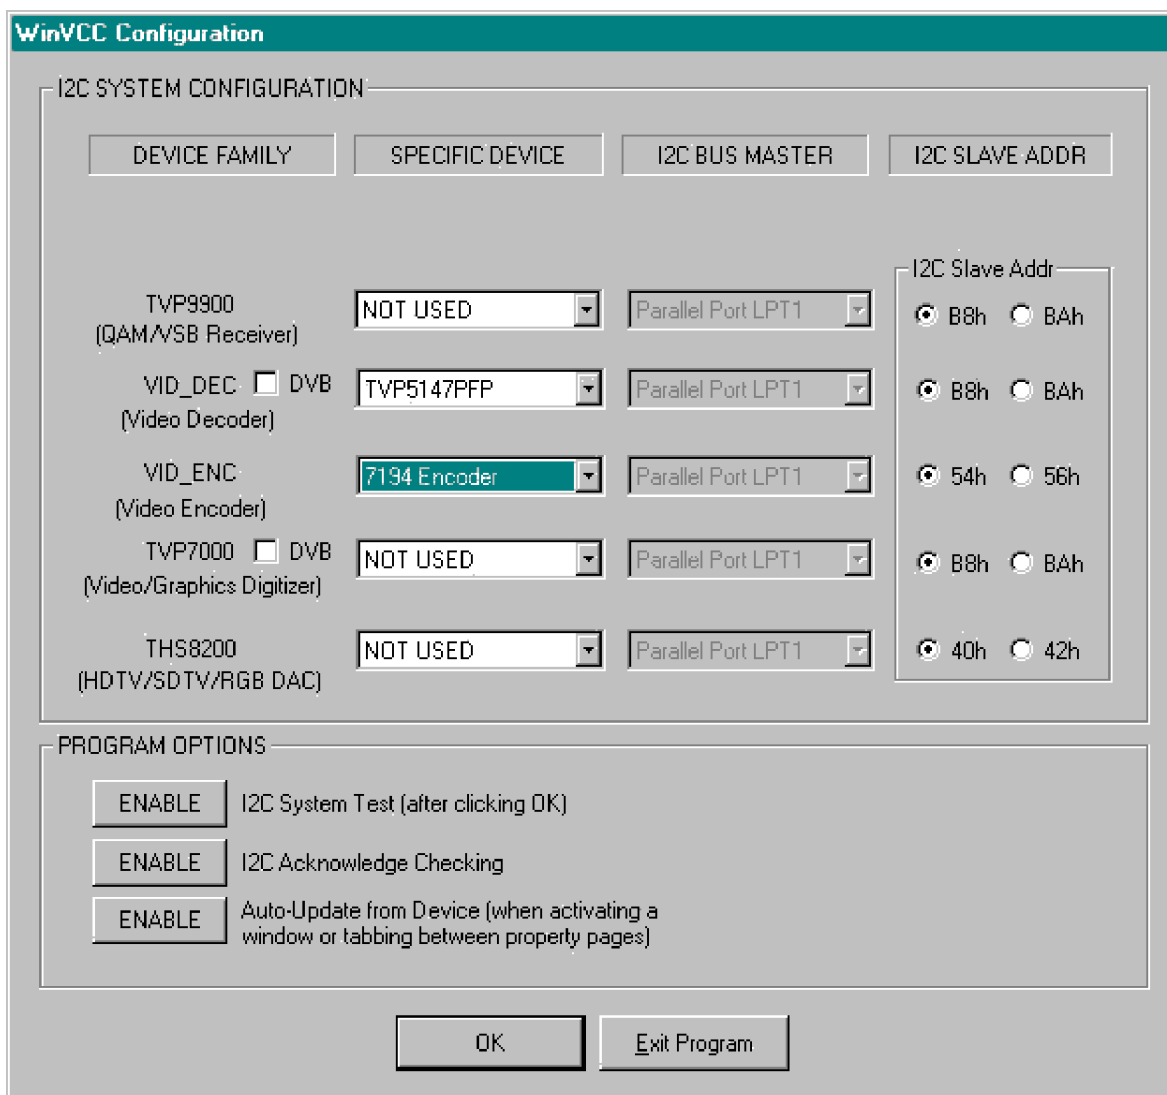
WinVCC Configuration

I2C SYSTEM CONFIGURATION

DEVICE FAMILY
SPECIFIC DEVICE
I2C BUS MASTER
I2C SLAVE ADDR

I2C Slave Addr

TVP9900
(QAM/VSB Receiver)
NOT USED
Parallel Port LPT1
B8h BAh

VID_DEC DVB
(Video Decoder)
TVP5147PFP
Parallel Port LPT1
B8h BAh

VID_ENC
(Video Encoder)
7194 Encoder
Parallel Port LPT1
54h 56h

TVP7000 DVB
(Video/Graphics Digitizer)
NOT USED
Parallel Port LPT1
B8h BAh

THS8200
(HDTV/SDTV/RGB DAC)
NOT USED
Parallel Port LPT1
40h 42h

PROGRAM OPTIONS

ENABLE I2C System Test (after clicking OK)

ENABLE I2C Acknowledge Checking

ENABLE Auto-Update from Device (when activating a window or tabbing between property pages)

OK
Exit Program